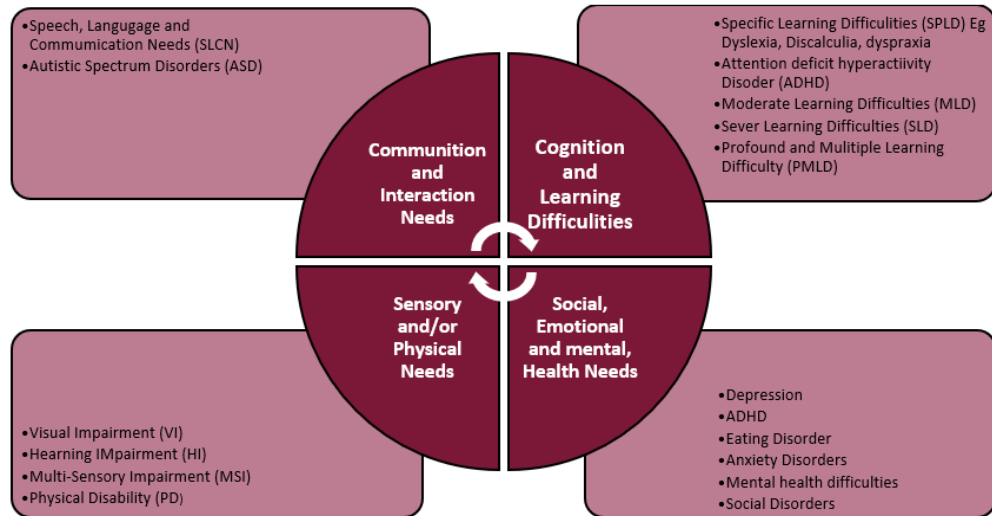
•Speech, Langugage and Commucation Needs (SLCN)
•Autistic Spectrum Disorders (ASD)

•Specific Learning Difficulities (SPLD) Eg Dyslexia, Discalculia, dyspraxia
•Attention deficit hyperactiivity Disoder (ADHD)
•Moderate Learning Difficulties (MLD)
•Sever Learning Difficulties (SLD)
•Profound and Mulitiple Learning Difficulty (PMLD)

Communition and Interaction Needs

Cognition and Learning Difficulities

Sensory and/or Physical Needs

Social, Emotional and mental, Health Needs

•Visual Impairment (VI)
•Hearning IMpairment (HI)
•Multi-Sensory Impairment (MSI)
•Physical Disability (PD)

•Depression
•ADHD
•Eating Disorder
•Anxiety Disorders
•Mental health difficulties
•Social Disorders